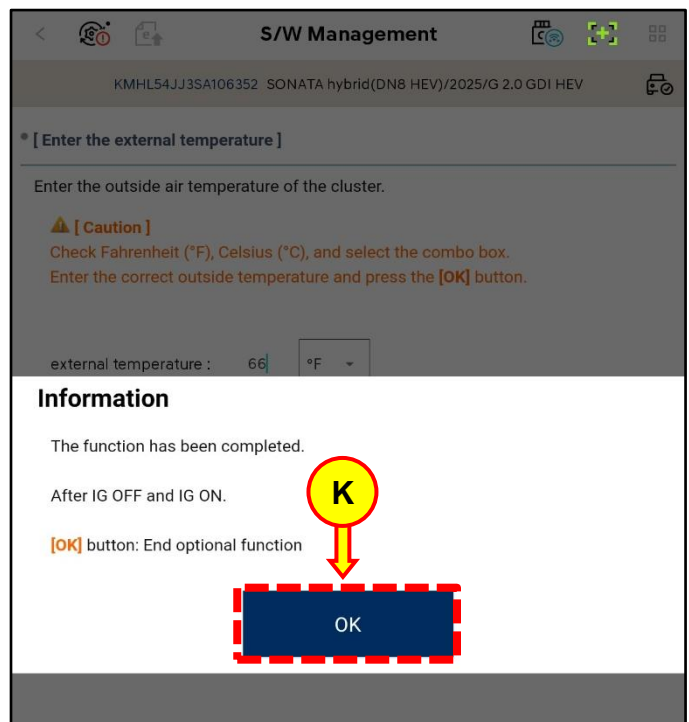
S/W Management

KMHL54JJ3SA106352 SONATA hybrid(DN8 HEV)/2025/G 2.0 GDI HEV

• [ Enter the external temperature ]

Enter the outside air temperature of the cluster.

[ Caution ]
Check Fahrenheit (°F), Celsius (°C), and select the combo box.
Enter the correct outside temperature and press the [OK] button.

external temperature : 66 °F

Information

The function has been completed.

After IG OFF and IG ON.

[OK] button: End optional function

K

OK